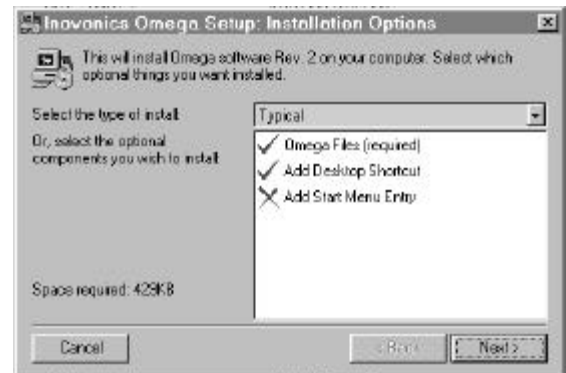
Inovonics Omega Setup: Installation Options

This will install Omega software Rev. 2 on your computer. Select which optional things you want installed.

Select the type of install: Typical

Or, select the optional components you wish to install:

Omega Files (required)
Add Desktop Shortcut
Add Start Menu Entry

Space required: 429KB

Cancel

< Back

Next >